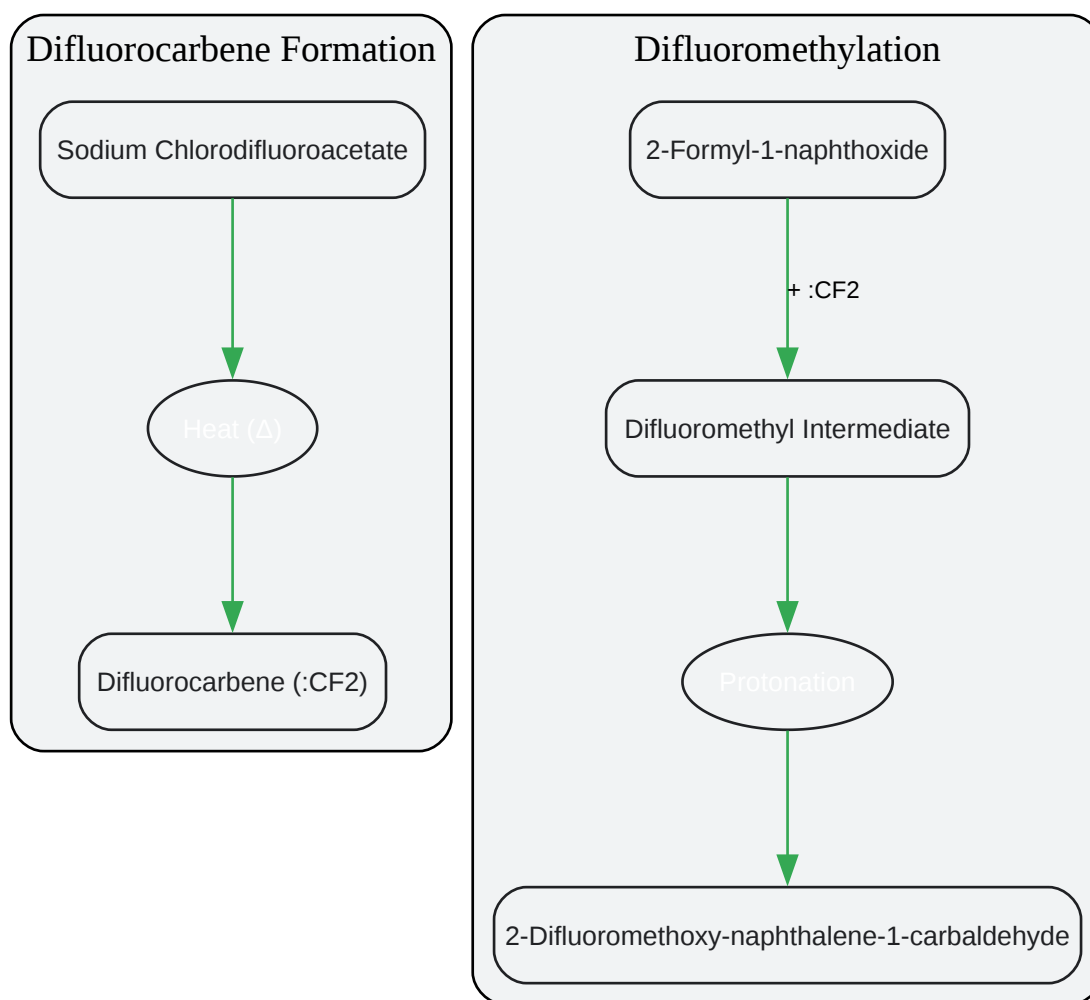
Difluorocarbene Formation

Sodium Chlorodifluoroacetate

Heat (Δ)

Difluorocarbene (:CF2)

Difluoromethylation

2-Formyl-1-naphthoxide

+ :CF2

Difluoromethyl Intermediate

Protonation

2-Difluoromethoxy-naphthalene-1-carbaldehyde